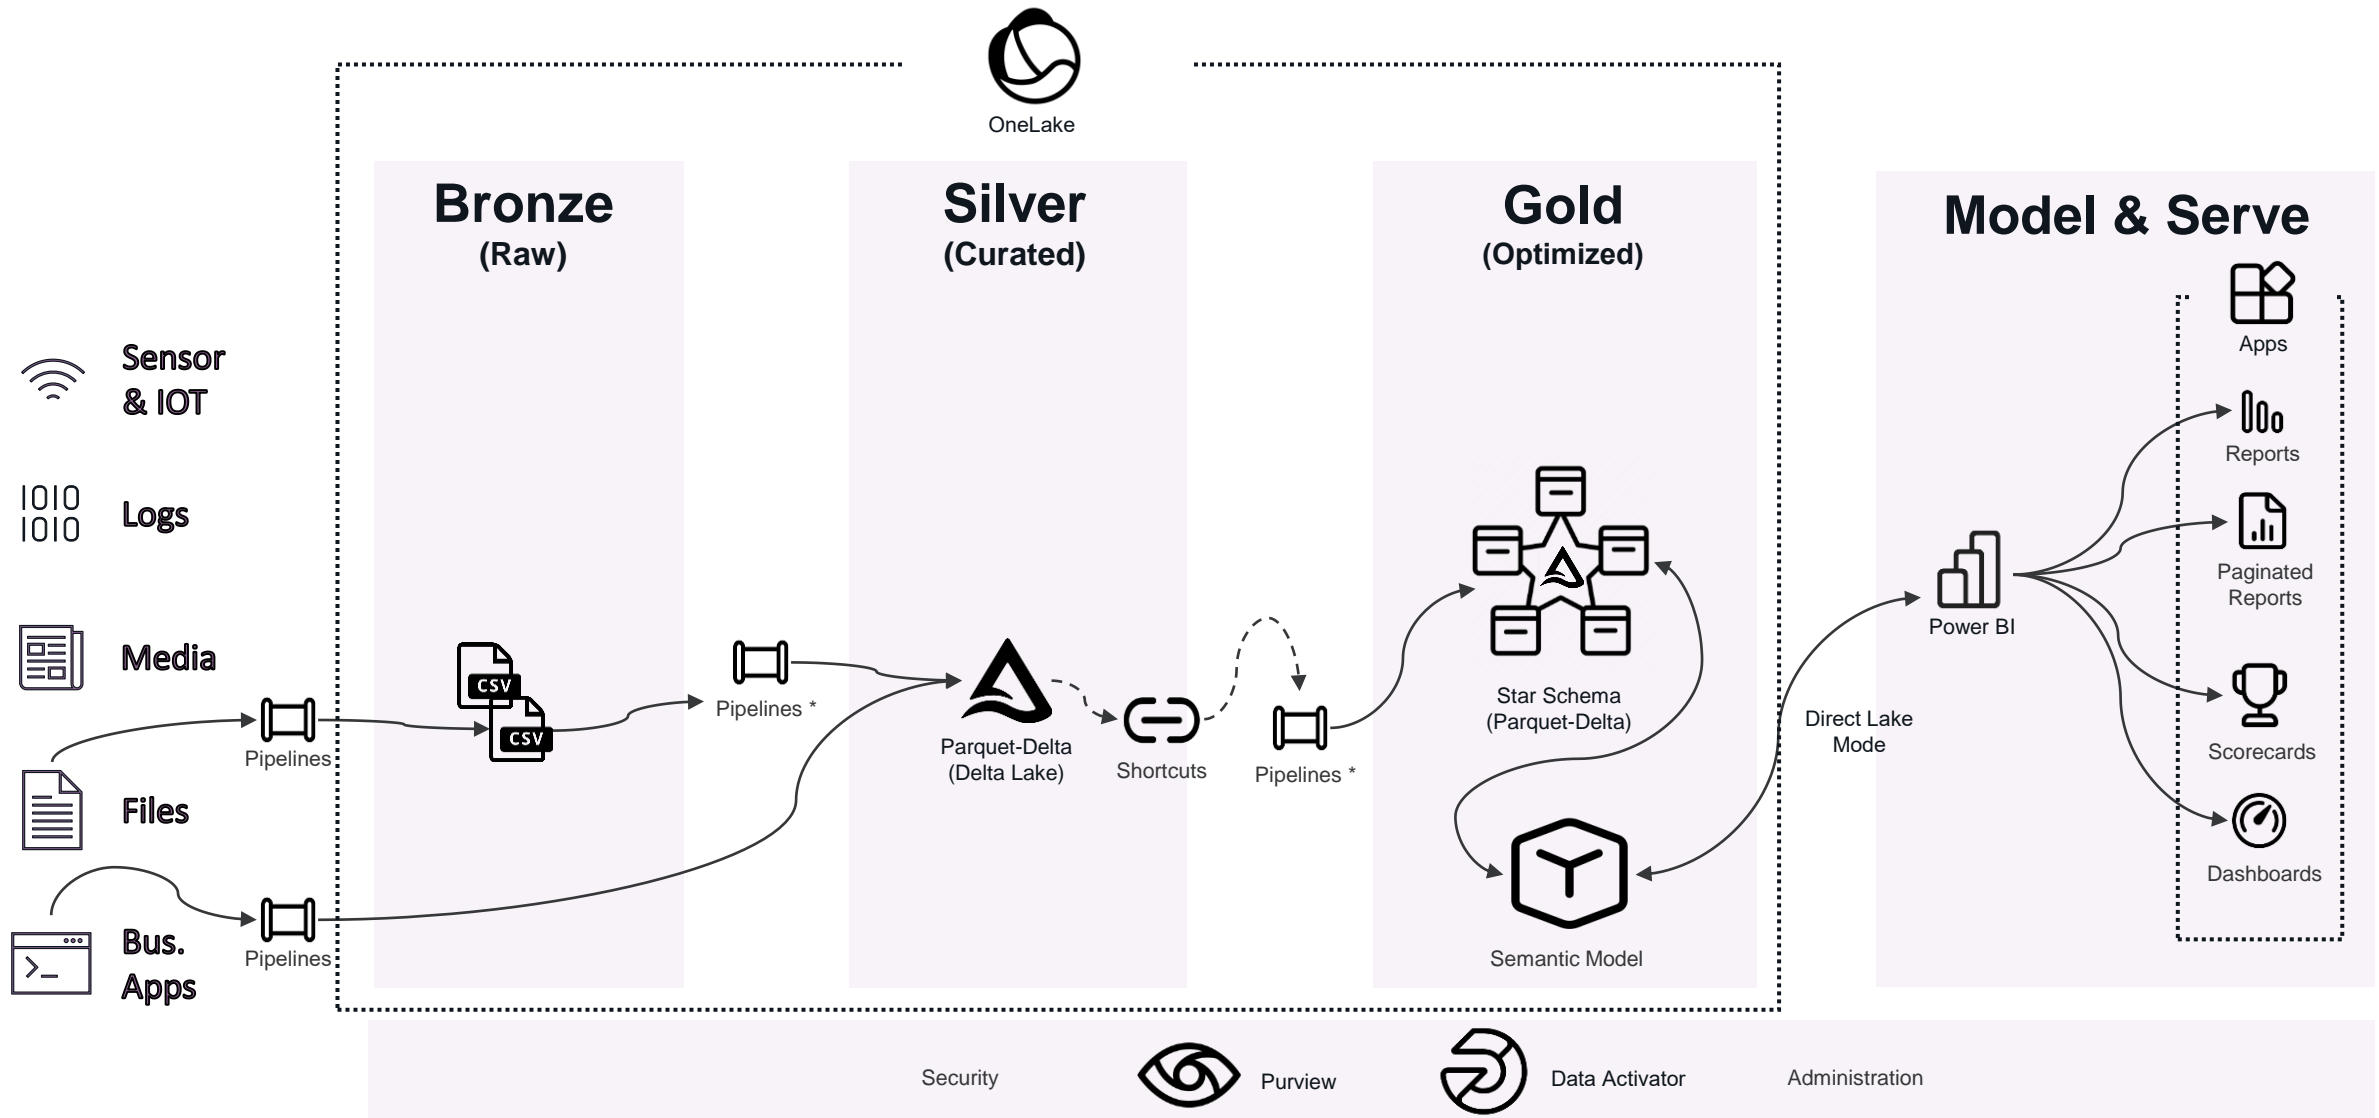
OneLake

Bronze
(Raw)

Silver
(Curated)

Gold
(Optimized)

Model & Serve

Sensor & IOT

1010
1010

Logs

Media

Files

Bus. Apps

Pipelines

Pipelines

CSV

CSV

Pipelines *

Parquet-Delta
(Delta Lake)

Shortcuts

Pipelines *

Star Schema
(Parquet-Delta)

Semantic Model

Direct Lake Mode

Power BI

Apps

Reports

Paginated Reports

Scorecards

Dashboards

Security

Purview

Data Activator

Administration